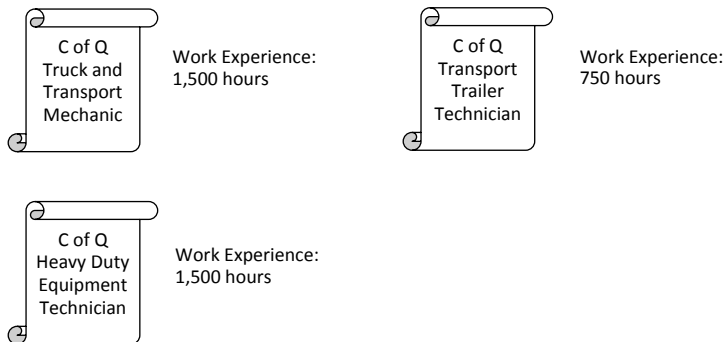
C of Q
Truck and Transport Mechanic

Work Experience:
1,500 hours

C of Q
Transport Trailer Technician

Work Experience:
750 hours

C of Q
Heavy Duty Equipment Technician

Work Experience:
1,500 hours